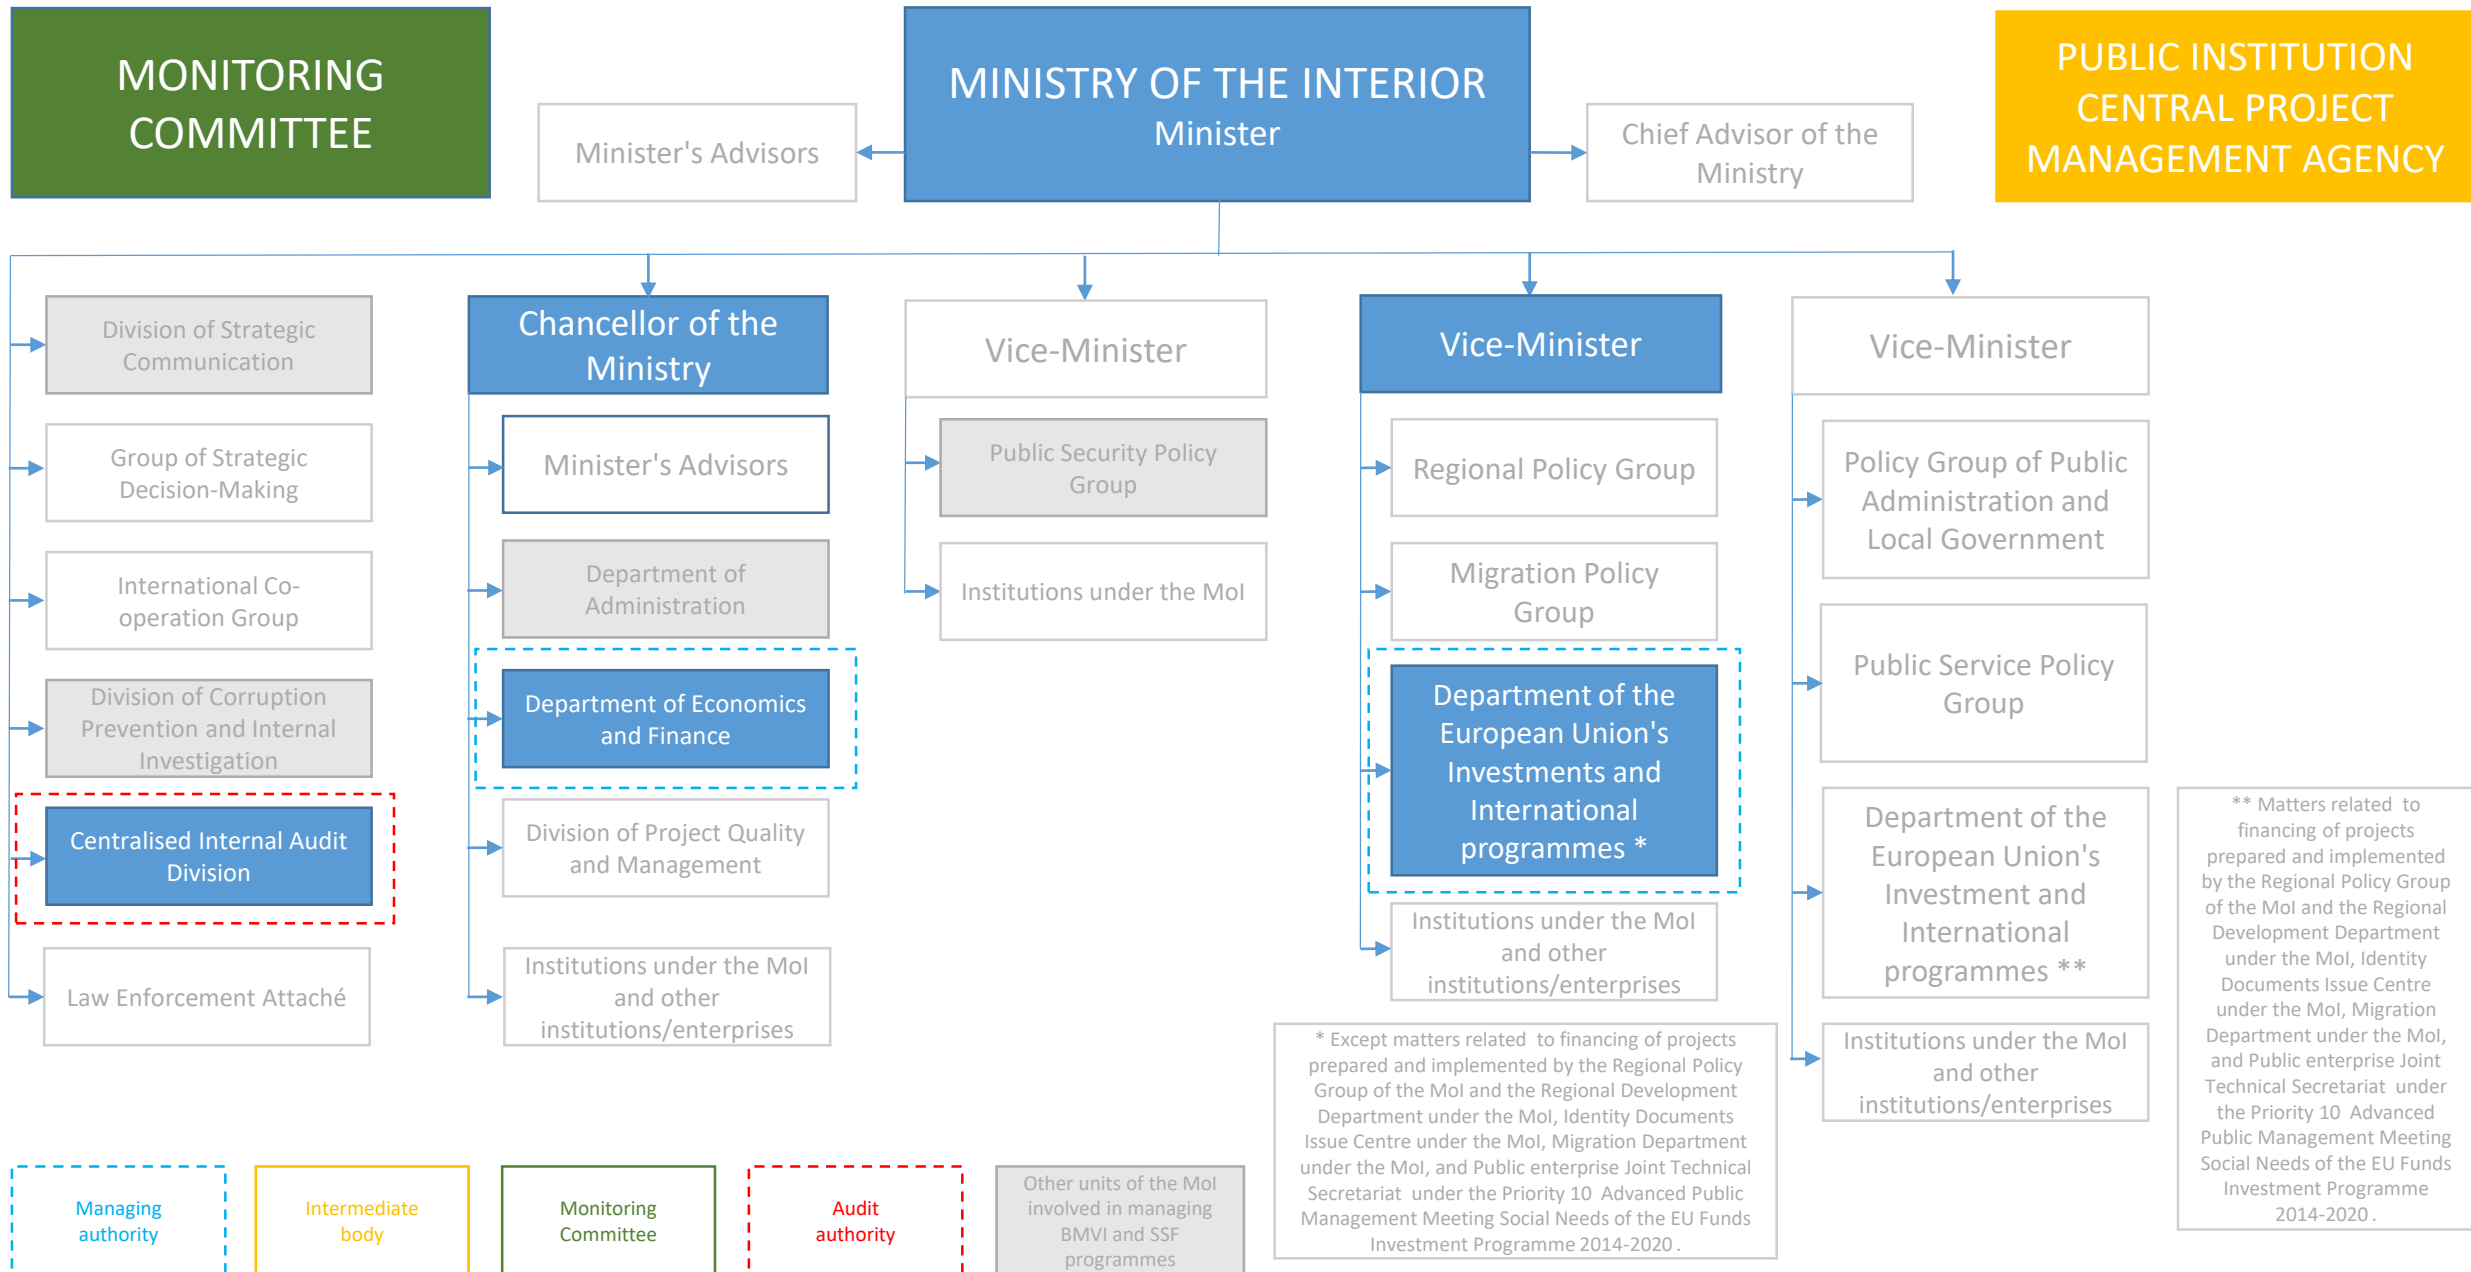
MONITORING COMMITTEE

Minister's Advisors

MINISTRY OF THE INTERIOR
Minister

Chief Advisor of the Ministry

PUBLIC INSTITUTION CENTRAL PROJECT MANAGEMENT AGENCY

Division of Strategic Communication

Group of Strategic Decision-Making

International Co-operation Group

Division of Corruption Prevention and Internal Investigation

Centralised Internal Audit Division

Law Enforcement Attaché

Chancellor of the Ministry

Minister's Advisors

Department of Administration

Department of Economics and Finance

Division of Project Quality and Management

Institutions under the MoI and other institutions/enterprises

Vice-Minister

Public Security Policy Group

Institutions under the MoI

Vice-Minister

Regional Policy Group

Migration Policy Group

Department of the European Union's Investments and International programmes *

Institutions under the MoI and other institutions/enterprises

* Except matters related to financing of projects prepared and implemented by the Regional Policy Group of the MoI and the Regional Development Department under the MoI, Identity Documents Issue Centre under the MoI, Migration Department under the MoI, and Public enterprise Joint Technical Secretariat under the Priority 10 Advanced Public Management Meeting Social Needs of the EU Funds Investment Programme 2014-2020 .

Vice-Minister

Policy Group of Public Administration and Local Government

Public Service Policy Group

Department of the European Union's Investment and International programmes **

Institutions under the MoI and other institutions/enterprises

** Matters related to financing of projects prepared and implemented by the Regional Policy Group of the MoI and the Regional Development Department under the MoI, Identity Documents Issue Centre under the MoI, Migration Department under the MoI, and Public enterprise Joint Technical Secretariat under the Priority 10 Advanced Public Management Meeting Social Needs of the EU Funds Investment Programme 2014-2020 .

Managing authority

Intermediate body

Monitoring Committee

Audit authority

Other units of the MoI involved in managing BMVI and SSF programmes